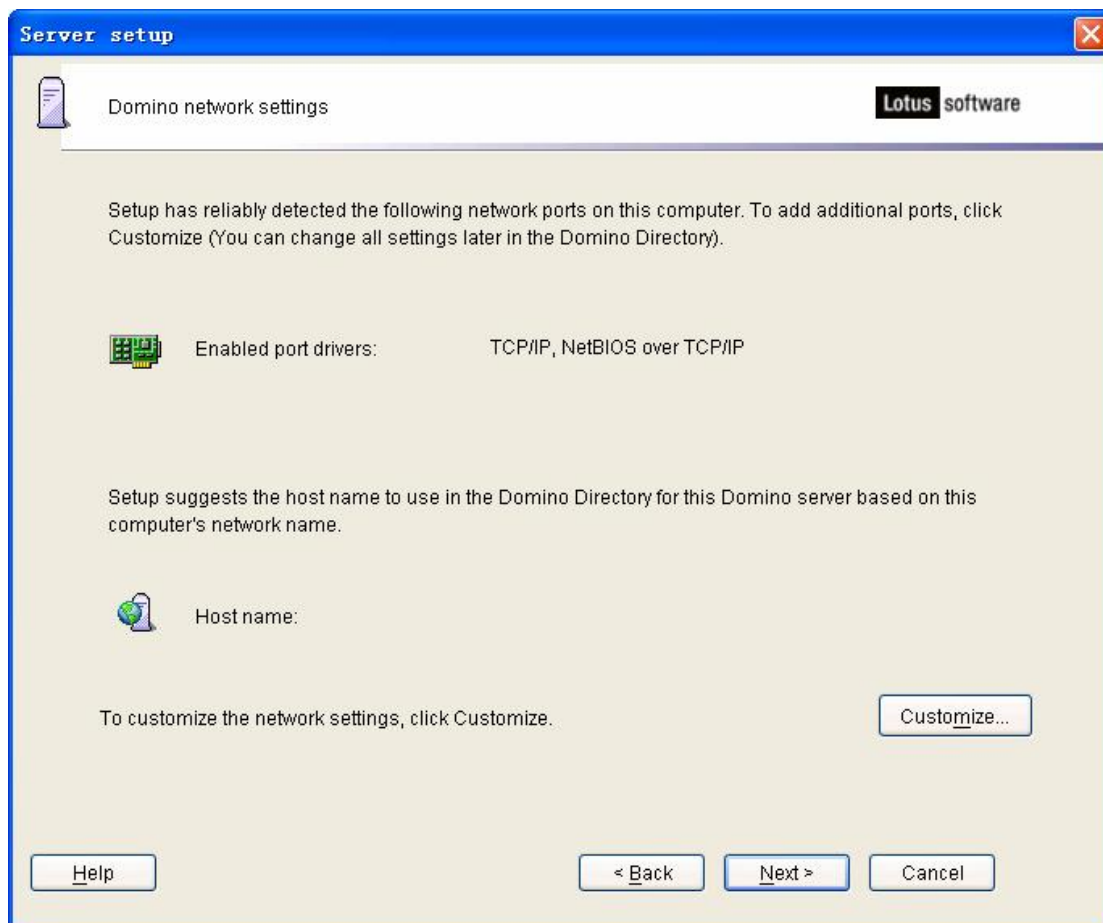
Server setup

Domino network settings

Lotus software

Setup has reliably detected the following network ports on this computer. To add additional ports, click Customize (You can change all settings later in the Domino Directory).

Enabled port drivers: TCP/IP, NetBIOS over TCP/IP

Setup suggests the host name to use in the Domino Directory for this Domino server based on this computer's network name.

Host name:

To customize the network settings, click Customize.

Customize...

Help

< Back

Next >

Cancel